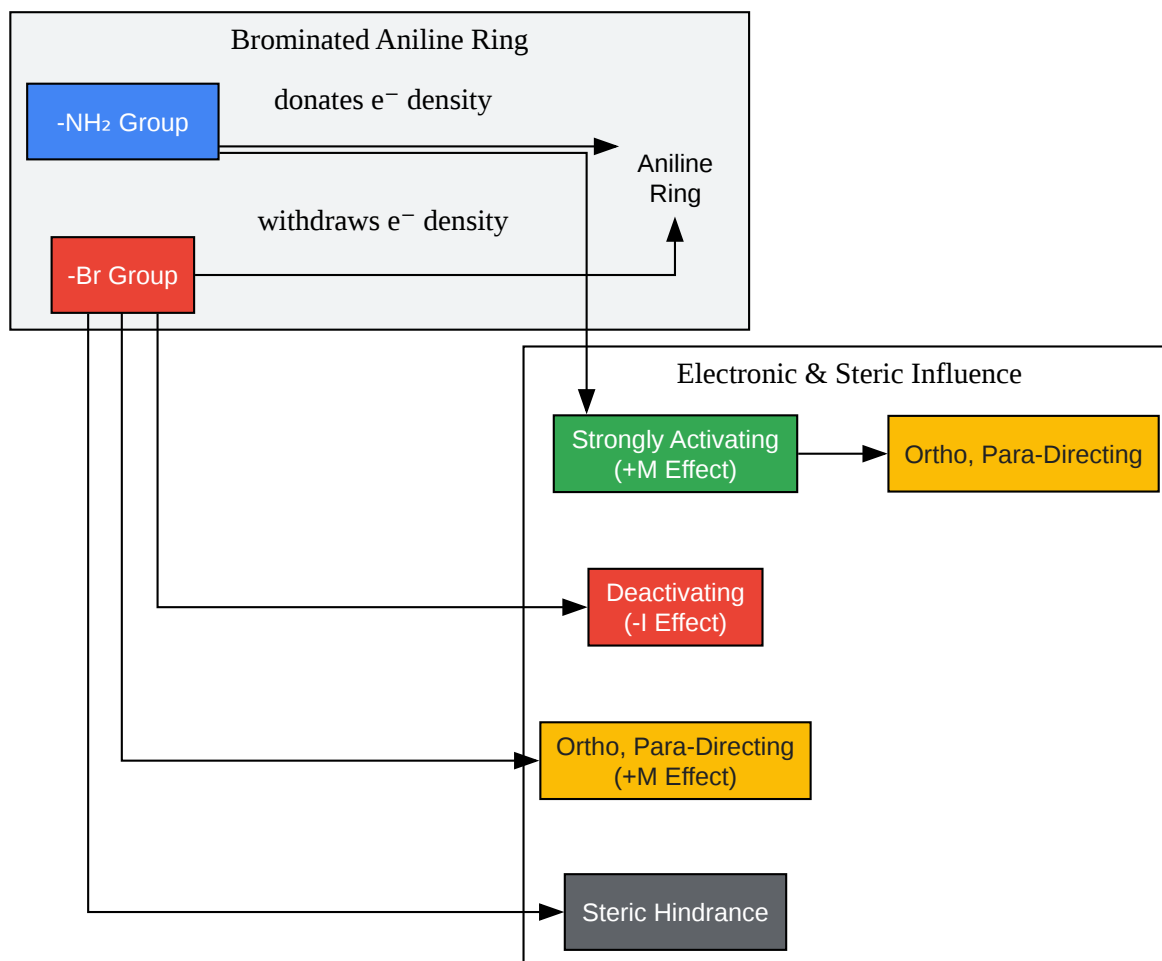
Brominated Aniline Ring

-NH₂ Group

donates e⁻ density

Aniline Ring

withdraws e⁻ density

-Br Group

Electronic & Steric Influence

Strongly Activating (+M Effect)

Ortho, Para-Directing

Deactivating (-I Effect)

Ortho, Para-Directing (+M Effect)

Steric Hindrance